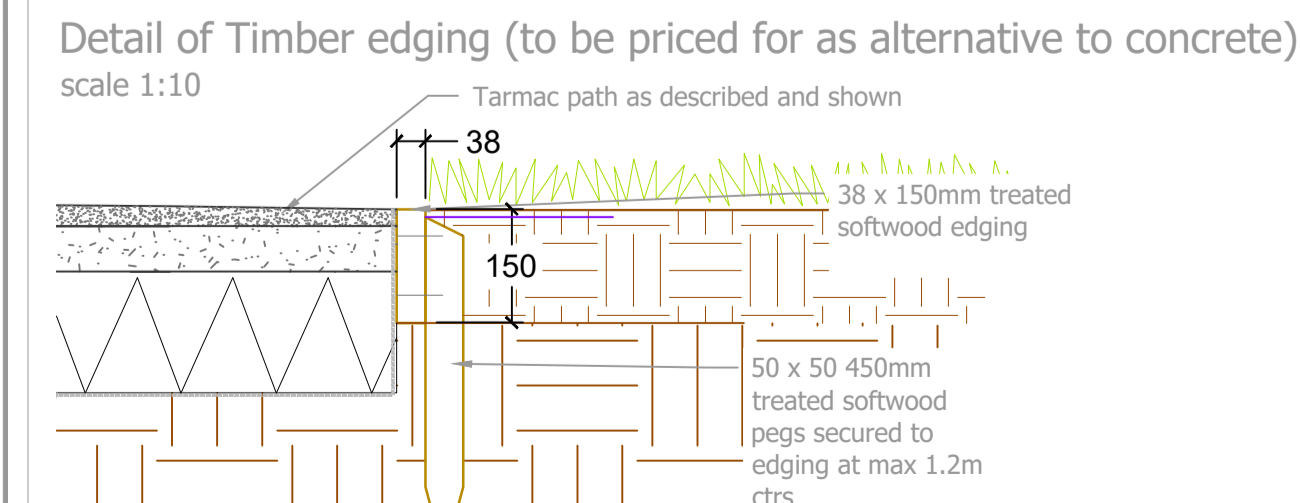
Detail of Timber edging (to be priced for as alternative to concrete)
scale 1:10

Tarmac path as described and shown

38

38 x 150mm treated softwood edging

150

50 x 50 450mm treated softwood pegs secured to edging at max 1.2m ctrs